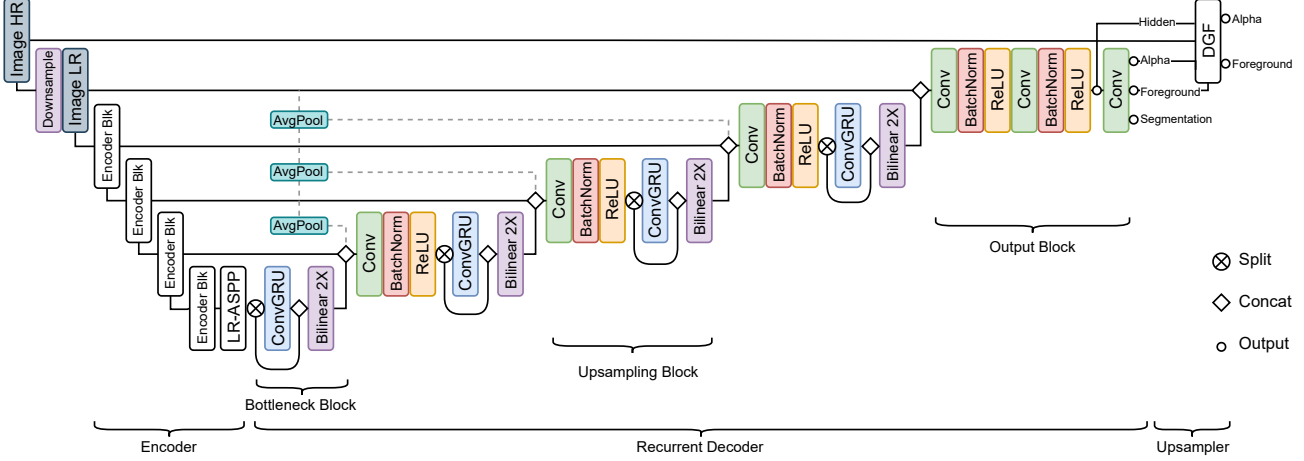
Image HR
Downsample
Image LR
Encoder Blk
Encoder Blk
Encoder Blk
Encoder Blk
LR-ASPP
ConvGRU
Bilinear 2X
AvgPool
AvgPool
AvgPool
Conv
BatchNorm
ReLU
ConvGRU
Bilinear 2X
Conv
BatchNorm
ReLU
ConvGRU
Bilinear 2X
Conv
BatchNorm
ReLU
ConvGRU
Bilinear 2X
Conv
BatchNorm
ReLU
Conv
BatchNorm
ReLU
Conv
Hidden
Alpha
Foreground
Segmentation
DGF
Alpha
Foreground
Output Block
Split
Concat
Output
Upsampling Block
Bottleneck Block
Encoder
Recurrent Decoder
Upsampler